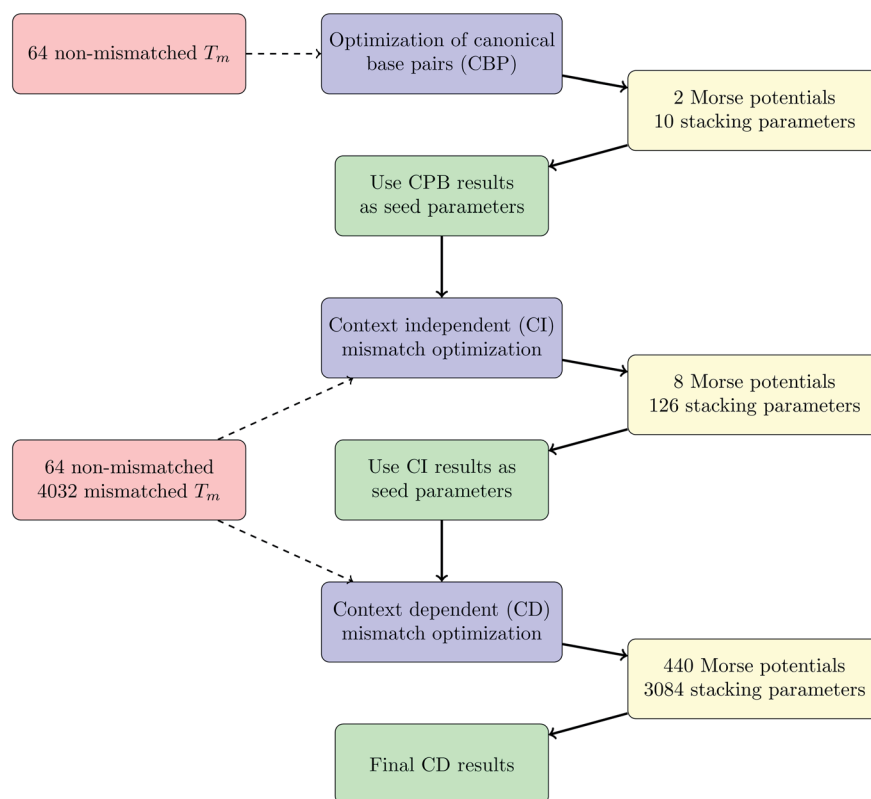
64 non-mismatched $T_m$

Optimization of canonical base pairs (CBP)

2 Morse potentials
10 stacking parameters

Use CPB results as seed parameters

Context independent (CI) mismatch optimization

8 Morse potentials
126 stacking parameters

64 non-mismatched
4032 mismatched $T_m$

Use CI results as seed parameters

Context dependent (CD) mismatch optimization

440 Morse potentials
3084 stacking parameters

Final CD results